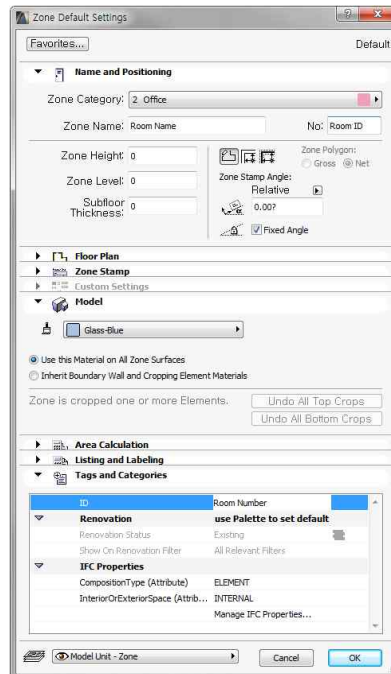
Zone Default Settings

Favorites...

Default

Name and Positioning

Zone Category: 2 Office

Zone Name: Room Name

No: Room ID

Zone Height: 0

Zone Level: 0

Subfloor Thickness: 0

Zone Polygon:
Gross Net

Zone Stamp Angle:
Relative

0.00?

Fixed Angle

Floor Plan

Zone Stamp

Custom Settings

Model

Glass-Blue

Use this Material on All Zone Surfaces

Inherit Boundary Wall and Cropping Element Materials

Zone is cropped one or more Elements.

Undo All Top Crops

Undo All Bottom Crops

Area Calculation

Listing and Labeling

Tags and Categories

| | |
|---|---|
| ID | Room Number |
| Renovation | use Palette to set default |
| Renovation Status | Existing |
| Show On Renovation Filter | All Relevant Filters |
| IFC Properties | |
| CompositionType (Attribute) | ELEMENT |
| InteriorOrExteriorSpace (Attrib... | INTERNAL |
| | Manage IFC Properties... |

Model Unit - Zone

Cancel

OK